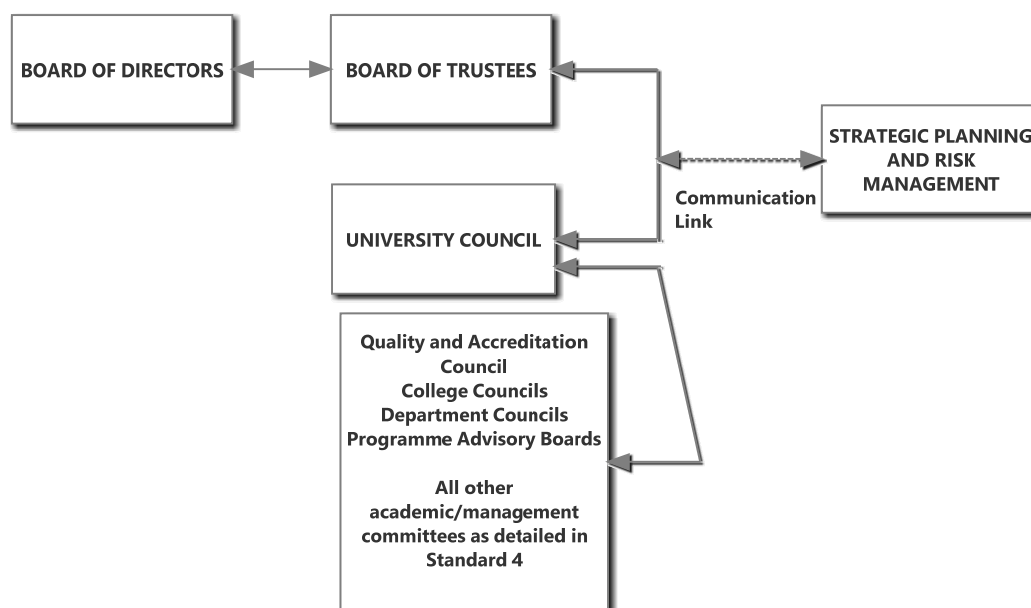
BOARD OF DIRECTORS

BOARD OF TRUSTEES

STRATEGIC PLANNING AND RISK MANAGEMENT

Communication Link

UNIVERSITY COUNCIL

Quality and Accreditation Council
College Councils
Department Councils
Programme Advisory Boards

All other academic/management committees as detailed in Standard 4